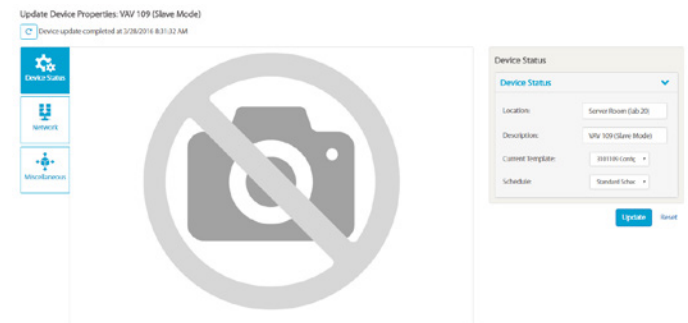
Update Device Properties: VAV 109 (Slave Mode)

Device update completed at 3/28/2016 8:31:32 AM

Device Status

Network

Miscellaneous

Device Status

Device Status

Location:

Server Room (lab 20)

Description:

VAV 109 (Slave Mode)

Current Template:

EIII109 Config

Schedule:

Standard Sched

Update

Reset